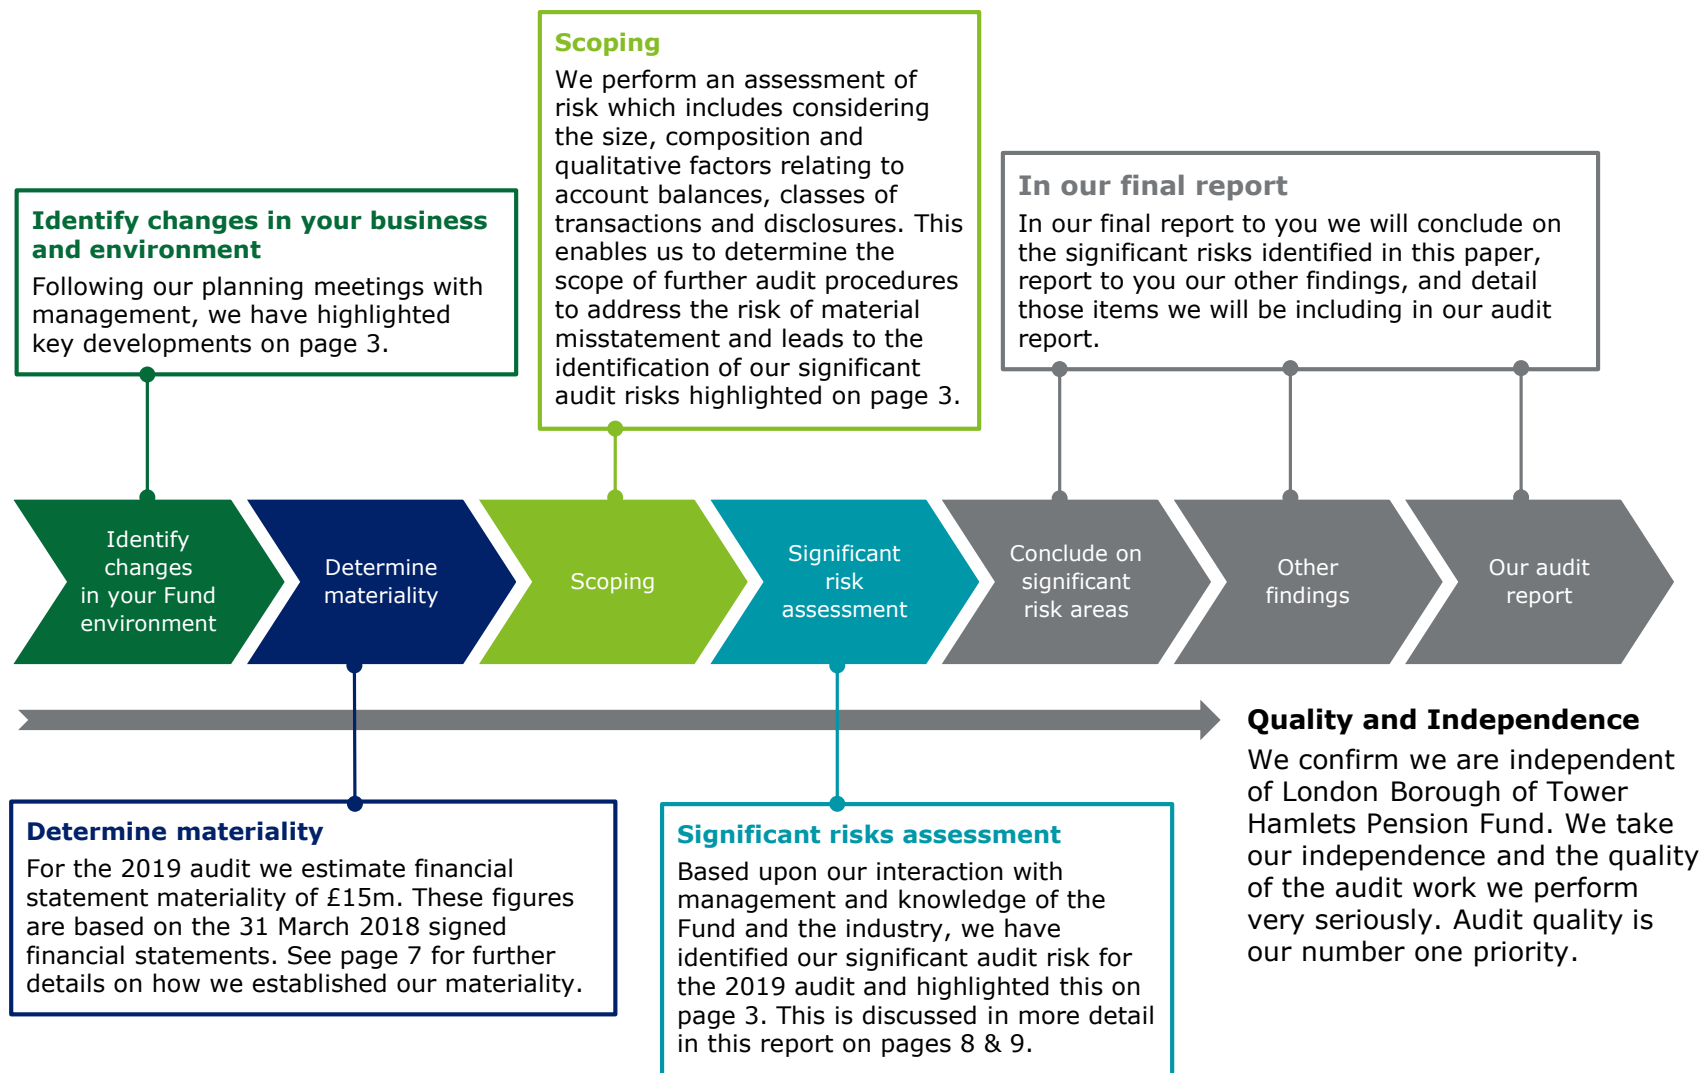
Scoping

We perform an assessment of risk which includes considering the size, composition and qualitative factors relating to account balances, classes of transactions and disclosures. This enables us to determine the scope of further audit procedures to address the risk of material misstatement and leads to the identification of our significant audit risks highlighted on page 3.

Identify changes in your business and environment

Following our planning meetings with management, we have highlighted key developments on page 3.

In our final report

In our final report to you we will conclude on the significant risks identified in this paper, report to you our other findings, and detail those items we will be including in our audit report.

Identify changes in your Fund environment

Determine materiality

Scoping

Significant risk assessment

Conclude on significant risk areas

Other findings

Our audit report

Quality and Independence

We confirm we are independent of London Borough of Tower Hamlets Pension Fund. We take our independence and the quality of the audit work we perform very seriously. Audit quality is our number one priority.

Determine materiality

For the 2019 audit we estimate financial statement materiality of £15m. These figures are based on the 31 March 2018 signed financial statements. See page 7 for further details on how we established our materiality.

Significant risks assessment

Based upon our interaction with management and knowledge of the Fund and the industry, we have identified our significant audit risk for the 2019 audit and highlighted this on page 3. This is discussed in more detail in this report on pages 8 & 9.